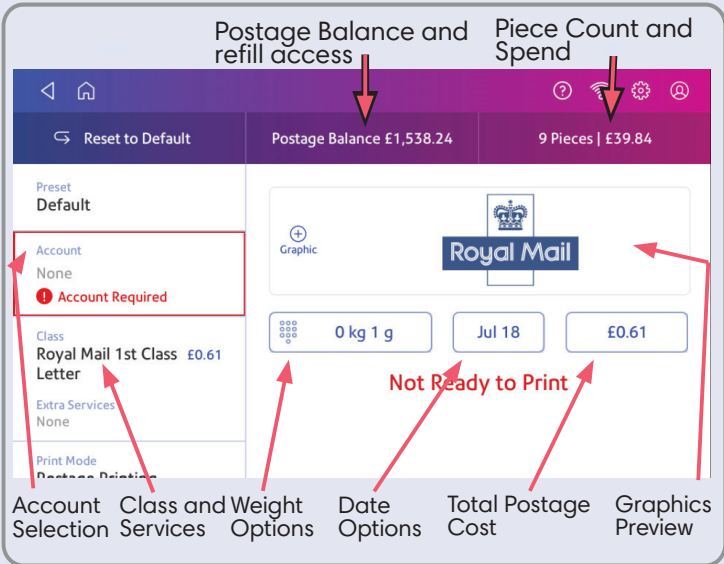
Postage Balance and refill access

Piece Count and Spend

Reset to Default

Postage Balance £1,538.24

9 Pieces | £39.84

Preset
Default

Account
None
Account Required

Class
Royal Mail 1st Class Letter £0.61

Extra Services
None

Print Mode
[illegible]

Graphic

Royal Mail

0 kg 1 g

Jul 18

£0.61

Not Ready to Print

Account Selection

Class and Services

Weight Options

Date Options

Total Postage Cost

Graphics Preview